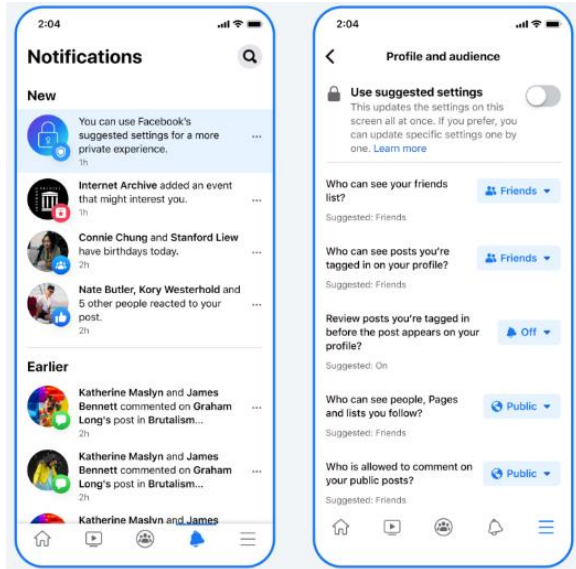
2:04

Notifications

New

You can use Facebook's suggested settings for a more private experience.
1h

Internet Archive added an event that might interest you.
1h

Connie Chung and Stanford Liew have birthdays today.
2h

Nate Butler, Kory Westerhold and 5 other people reacted to your post.
2h

Earlier

Katherine Maslyn and James Bennett commented on Graham Long's post in Brutalism...
2h

Katherine Maslyn and James Bennett commented on Graham Long's post in Brutalism...
2h

Katherine Maslyn and James

2:04

Profile and audience

Use suggested settings
This updates the settings on this screen all at once. If you prefer, you can update specific settings one by one. Learn more

Who can see your friends list?
Suggested: Friends
Friends

Who can see posts you're tagged in on your profile?
Suggested: Friends
Friends

Review posts you're tagged in before the post appears on your profile?
Suggested: On
Off

Who can see people, Pages and lists you follow?
Suggested: Friends
Public

Who is allowed to comment on your public posts?
Suggested: Friends
Public